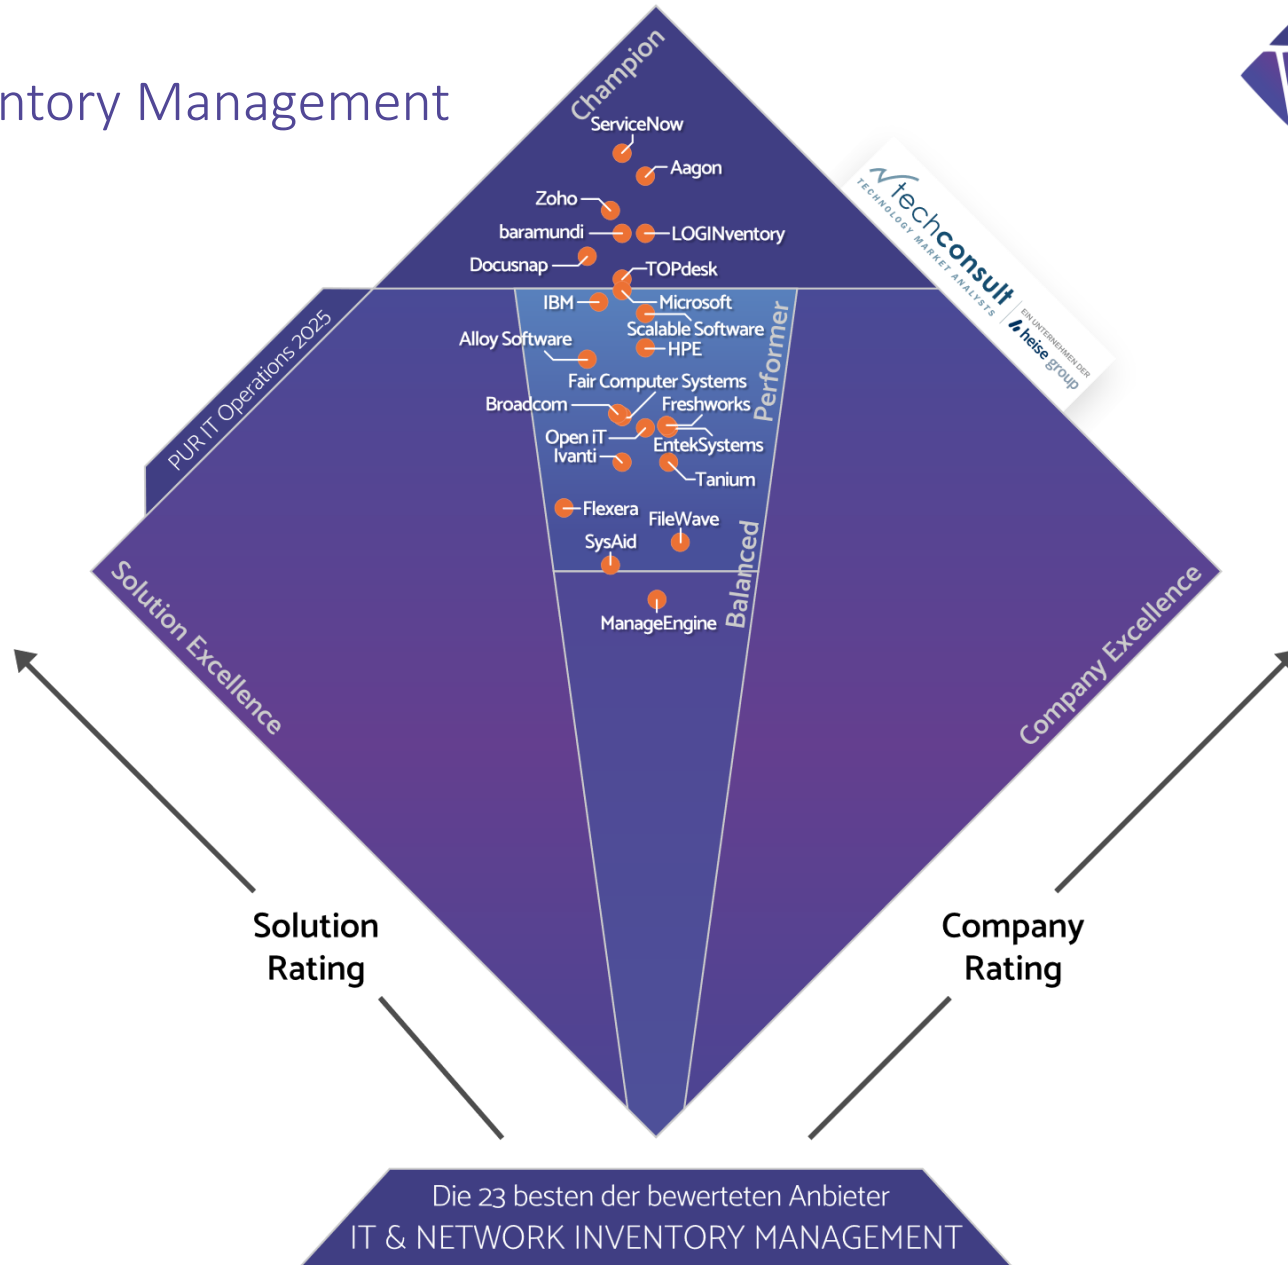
ntory Management

Champion
ServiceNow
Aagon
Zoho
baramundi
LOGINventory
Docusnap
TOPdesk
IBM
Microsoft
Scalable Software
Alloy Software
HPE
Fair Computer Systems
Broadcom
Freshworks
Open iT
Ivanti
EntekSystems
Tanium
Flexera
FileWave
SysAid
ManageEngine
Performer
Balanced

PUR IT Operations 2025

techconsult
TECHNOLOGY MARKET ANALYSTS
EIN UNTERNEHMEN DER heise group

Solution Excellence
Company Excellence

Solution Rating
Company Rating

Die 23 besten der bewerteten Anbieter
IT & NETWORK INVENTORY MANAGEMENT